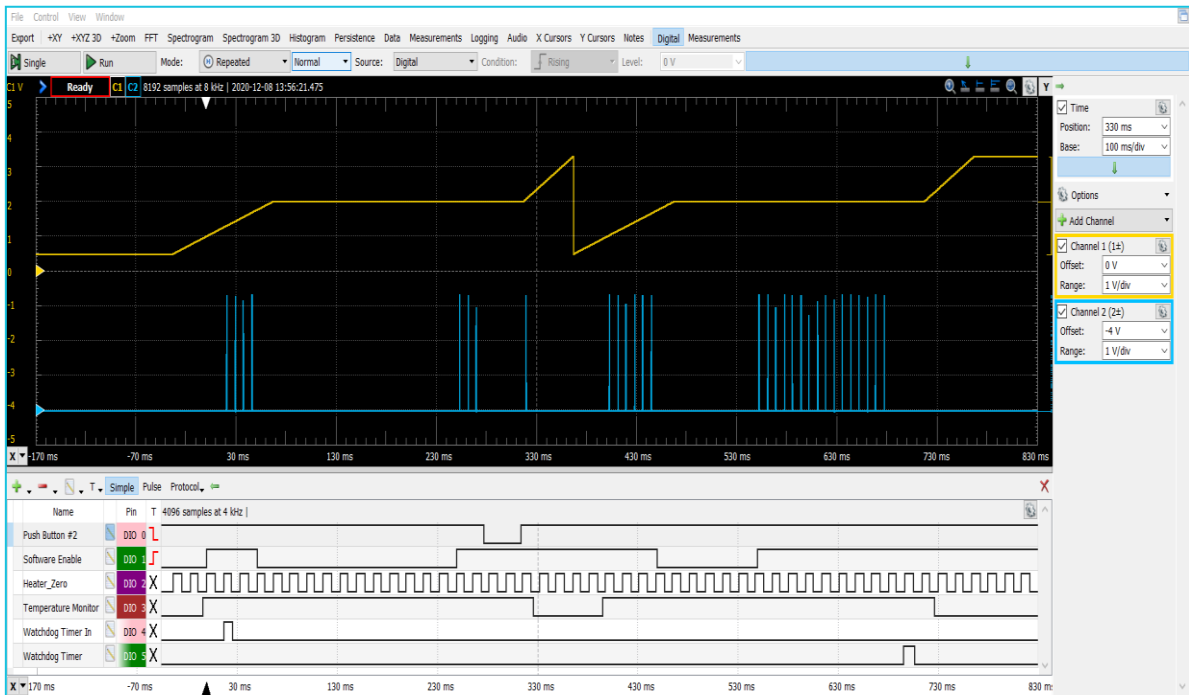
File Control View Window

Export +XY +XYZ 3D +Zoom FFT Spectrogram Spectrogram 3D Histogram Persistence Data Measurements Logging Audio X Cursors Y Cursors Notes Digital Measurements

Single Run Mode: Repeated Normal Source: Digital Condition: Rising Level: 0 V

C1 V Ready C1 C2 8192 samples at 8 kHz | 2020-12-08 13:56:21.475

5
4
3
2
1
0
-1
-2
-3
-4
-5

X -170 ms -70 ms 30 ms 130 ms 230 ms 330 ms 430 ms 530 ms 630 ms 730 ms 830 ms

Y

Time
Position: 330 ms
Base: 100 ms/div

Options
Add Channel

Channel 1 (1±)
Offset: 0 V
Range: 1 V/div

Channel 2 (2±)
Offset: -4 V
Range: 1 V/div

T Simple Pulse Protocol

| Name | Pin | T |
|---|---|---|
| Push Button #2 | DIO 0 | |
| Software Enable | DIO 1 | |
| Heater_Zero | DIO 2 | X |
| Temperature Monitor | DIO 3 | X |
| Watchdog Timer In | DIO 4 | X |
| Watchdog Timer | DIO 5 | X |

4096 samples at 4 kHz |

X 170 ms -70 ms 30 ms 130 ms 230 ms 330 ms 430 ms 530 ms 630 ms 730 ms 830 ms